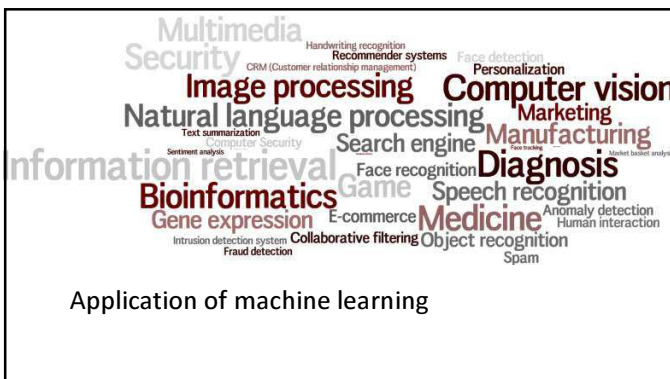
Multimedia
Security
Handwriting recognition
Recommender systems
Face detection
CRM (Customer relationship management)
Personalization
Image processing
Computer vision
Natural language processing
Marketing
Text summarization
Computer Security
Search engine
Manufacturing
Sentiment analysis
Face tracking
Market basket analysis
Information retrieval
Face recognition
Diagnosis
Bioinformatics
Game
Speech recognition
Gene expression
E-commerce
Medicine
Anomaly detection
Human interaction
Intrusion detection system
Collaborative filtering
Object recognition
Fraud detection
Spam

Application of machine learning